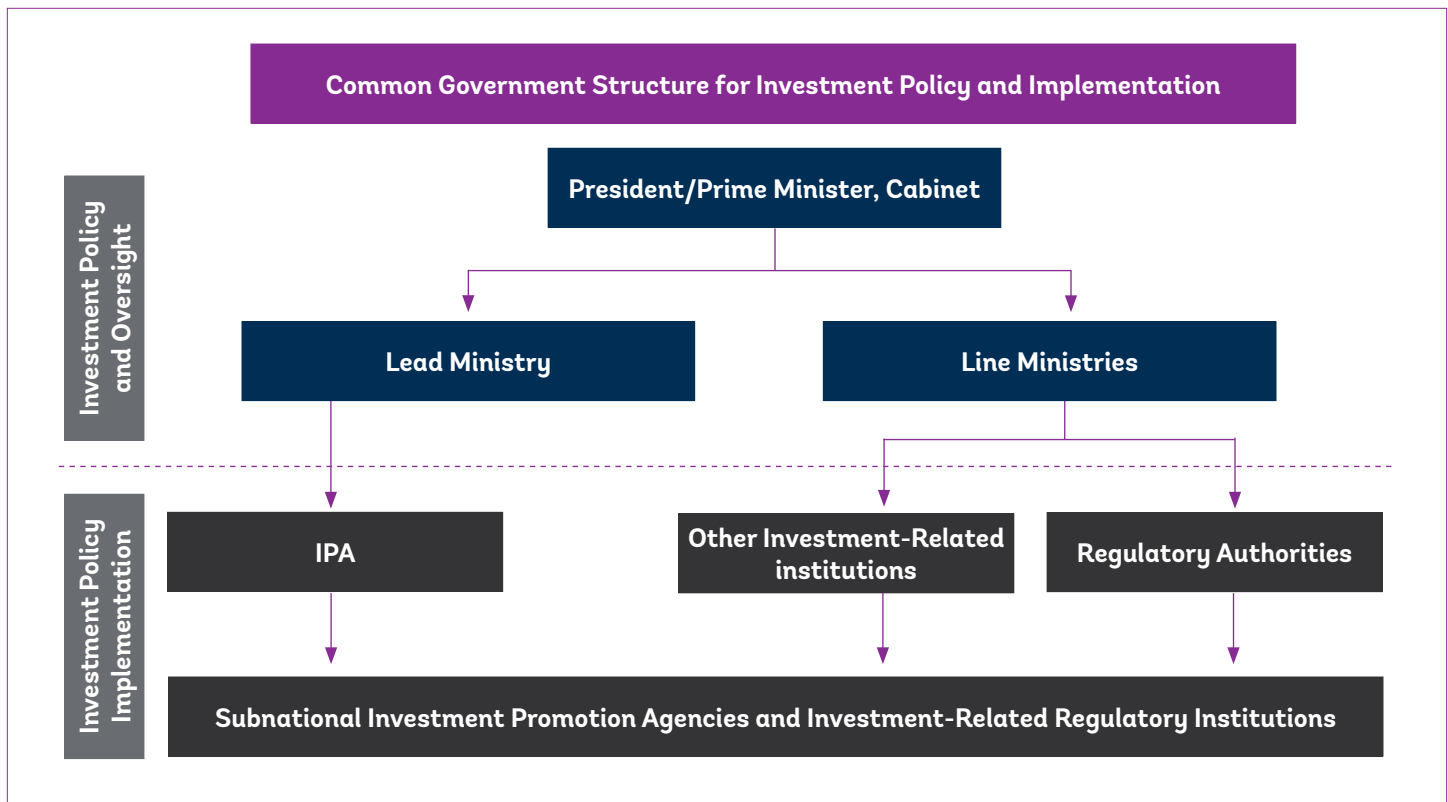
Common Government Structure for Investment Policy and Implementation

Investment Policy and Oversight

President/Prime Minister, Cabinet

Lead Ministry

Line Ministries

Investment Policy Implementation

IPA

Other Investment-Related institutions

Regulatory Authorities

Subnational Investment Promotion Agencies and Investment-Related Regulatory Institutions